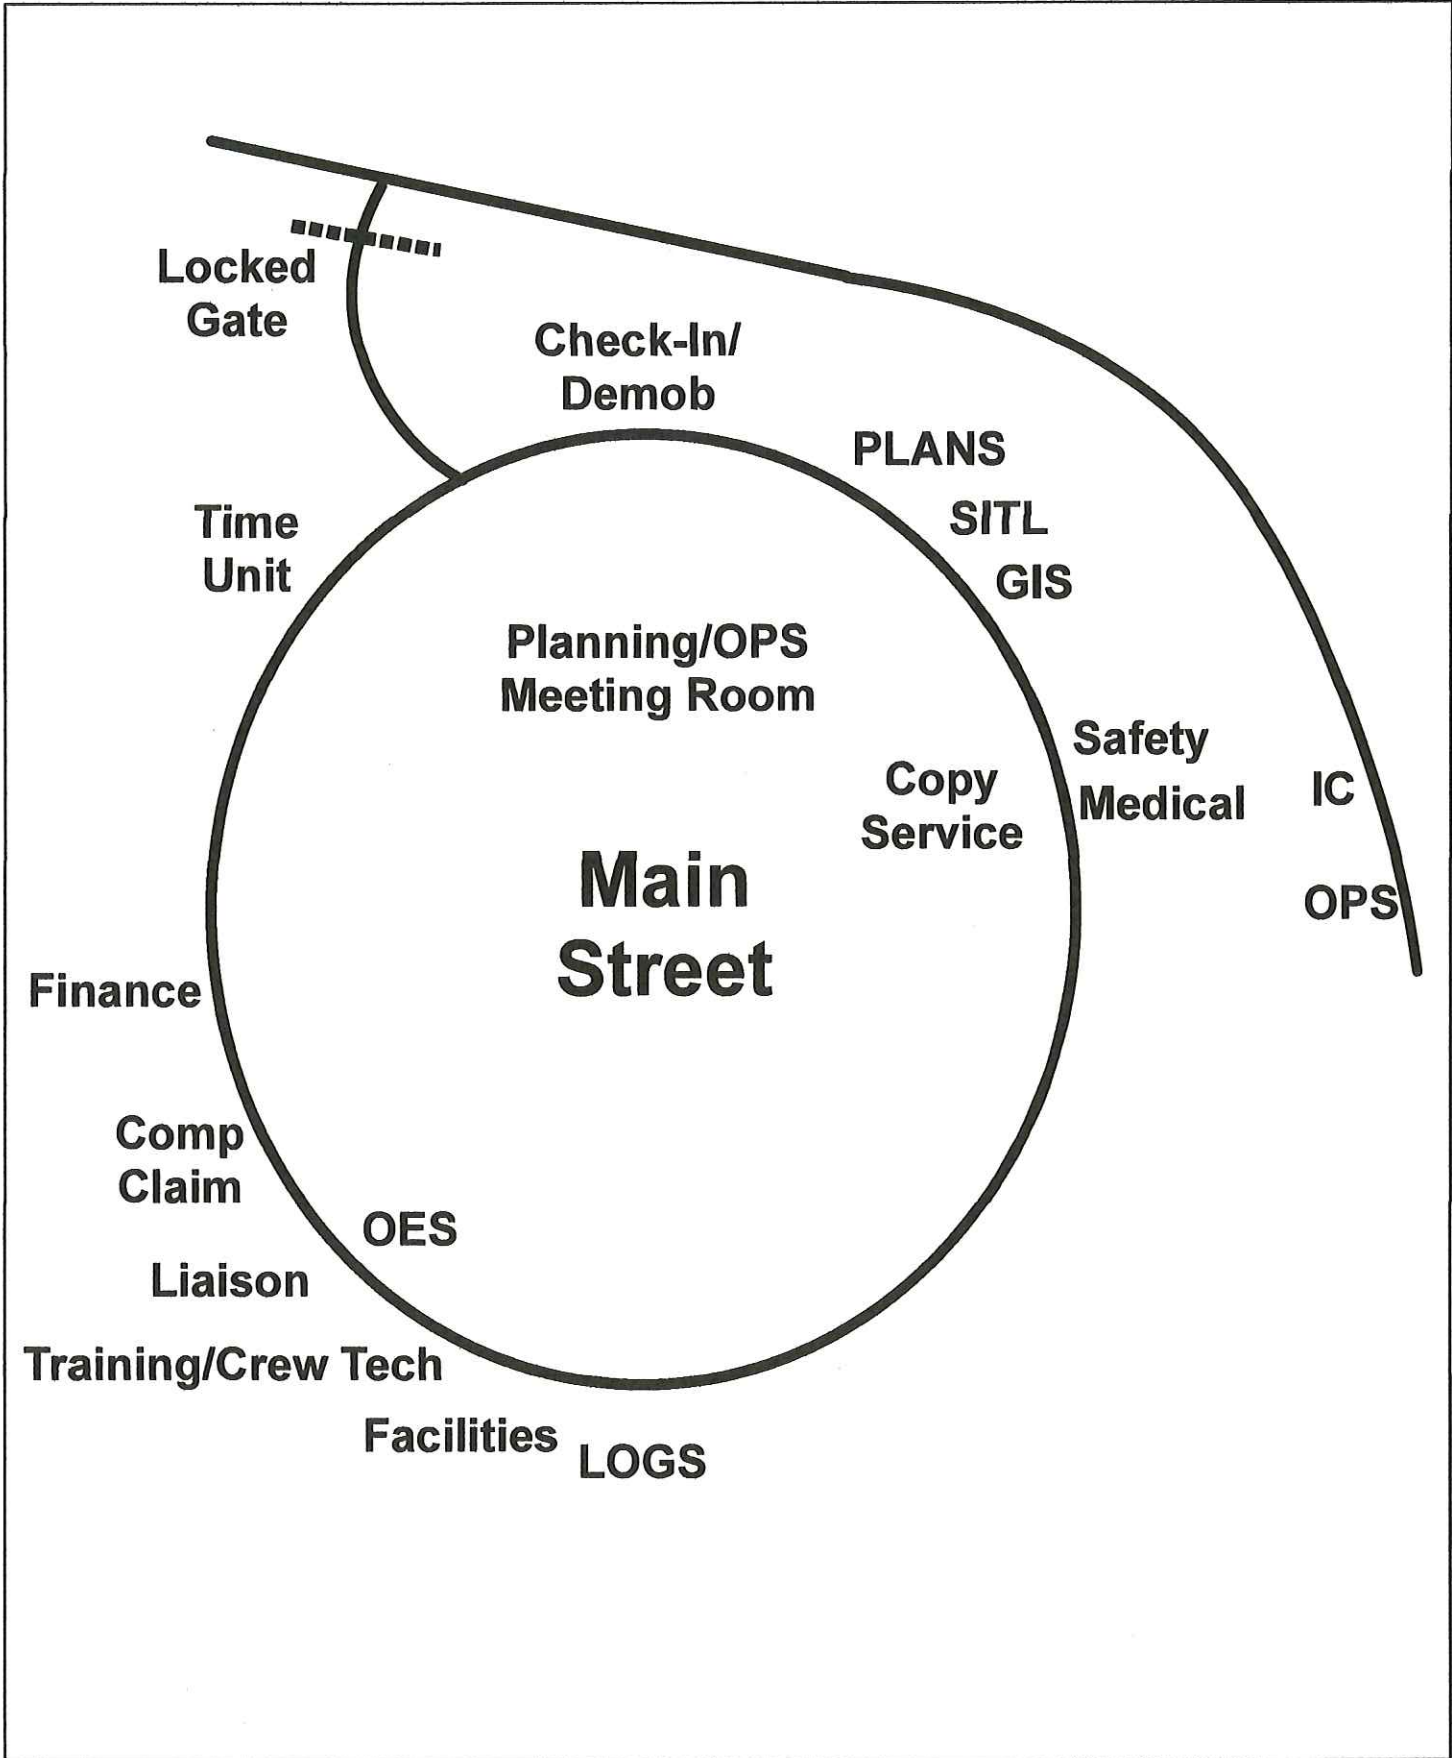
Locked Gate

Check-In/ Demob

PLANS

SITL

GIS

Time Unit

Planning/OPS Meeting Room

Safety

Medical

Copy Service

IC

Main Street

OPS

Finance

Comp Claim

OES

Liaison

Training/Crew Tech

Facilities

LOGS